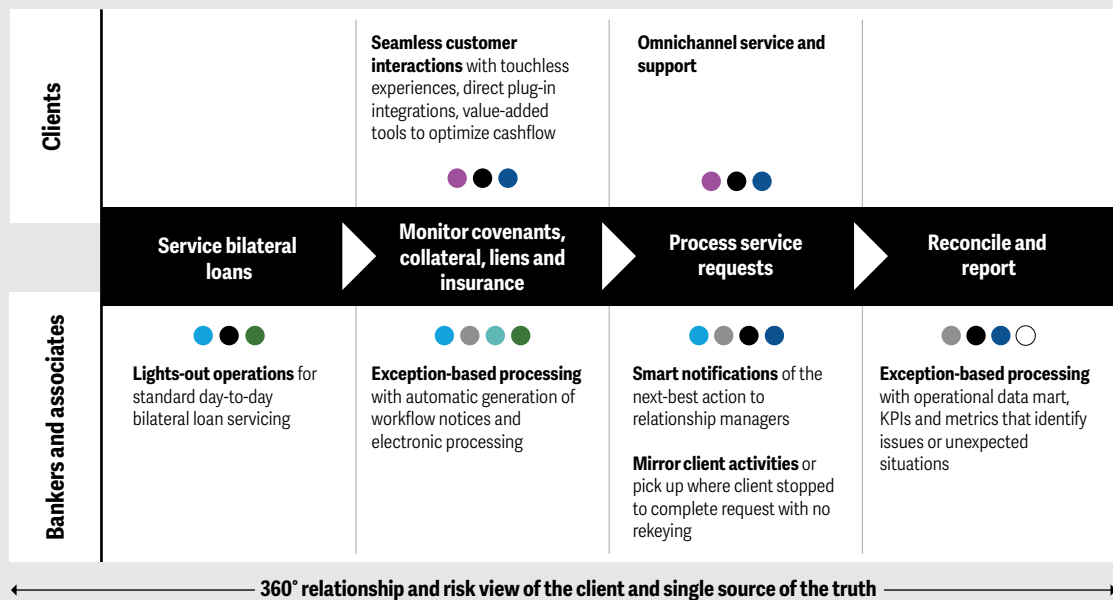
Clients

Seamless customer interactions with touchless experiences, direct plug-in integrations, value-added tools to optimize cashflow

Omnichannel service and support

Service bilateral loans

Monitor covenants, collateral, liens and insurance

Process service requests

Reconcile and report

Bankers and associates

Lights-out operations for standard day-to-day bilateral loan servicing

Exception-based processing with automatic generation of workflow notices and electronic processing

Smart notifications of the next-best action to relationship managers

Mirror client activities or pick up where client stopped to complete request with no rekeying

Exception-based processing with operational data mart, KPIs and metrics that identify issues or unexpected situations

360° relationship and risk view of the client and single source of the truth